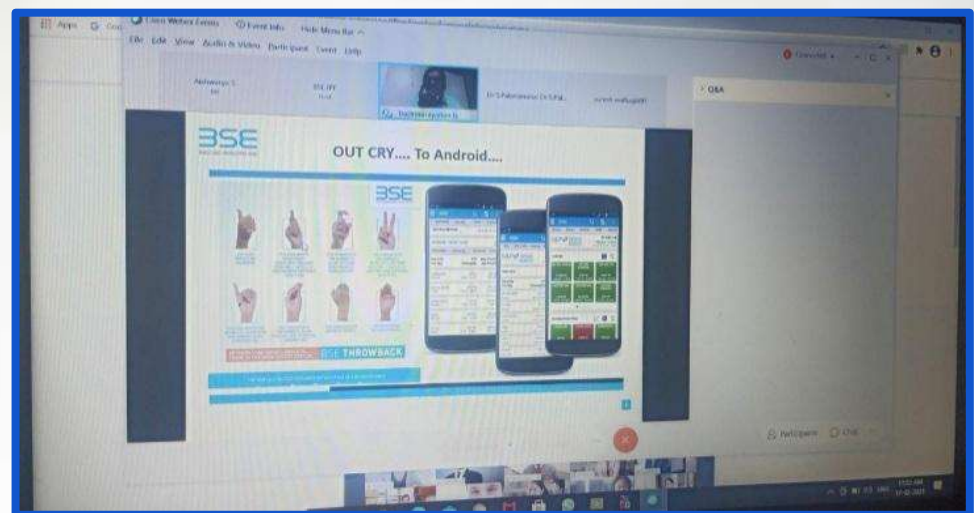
Apps G Cisco Webex Events Event Info Hide Menu Bar

File Edit View Audio & Video Participant Event Help

Connected

Aishwarya S BSE IPF Dr S Rakshith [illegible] suresh mallugabhi

Q&A

BSE

OUT CRY.... To Android....

BSE

BSE THROWBACK

Participants Chat